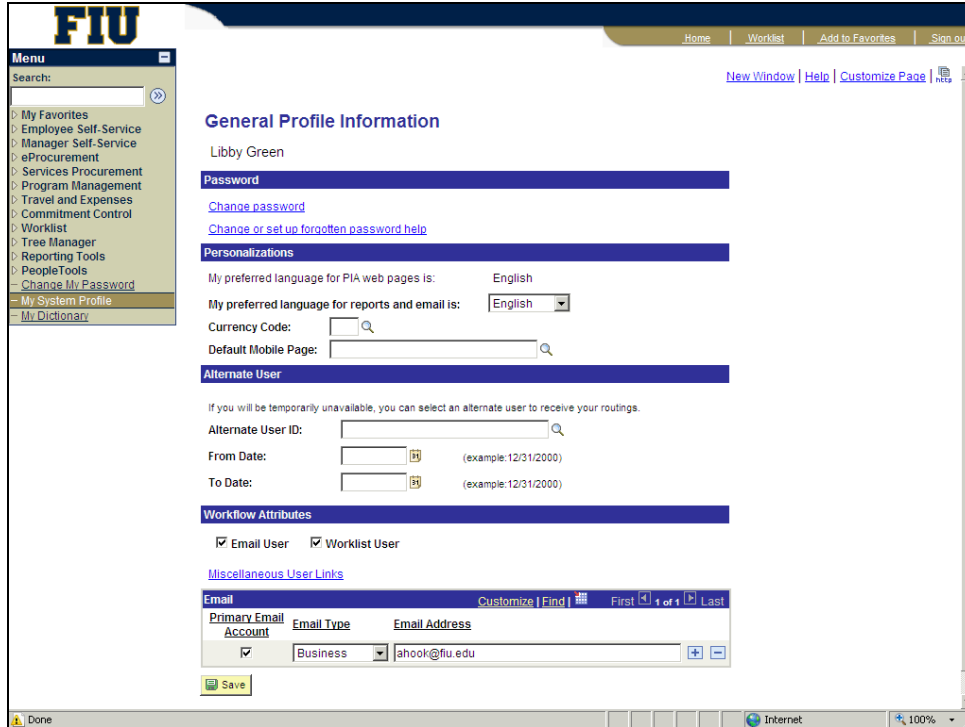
FIU

Home | Worklist | Add to Favorites | Sign ou

Menu

Search:

My Favorites
Employee Self-Service
Manager Self-Service
eProcurement
Services Procurement
Program Management
Travel and Expenses
Commitment Control
Worklist
Tree Manager
Reporting Tools
PeopleTools
– Change My Password
– My System Profile
– My Dictionary

New Window | Help | Customize Page | http

General Profile Information

Libby Green

Password

Change password

Change or set up forgotten password help

Personalizations

My preferred language for PIA web pages is: English

My preferred language for reports and email is: English

Currency Code:

Default Mobile Page:

Alternate User

If you will be temporarily unavailable, you can select an alternate user to receive your routings.

Alternate User ID:

From Date: 31 (example:12/31/2000)

To Date: 31 (example:12/31/2000)

Workflow Attributes

☑ Email User ☑ Worklist User

Miscellaneous User Links

| Email | Customize \| Find \| | First 1 of 1 Last |
|---|---|---|
| Primary Email Account | Email Type | Email Address |
| ☑ | Business | ahook@fiu.edu |

Save

Done

Internet

100%